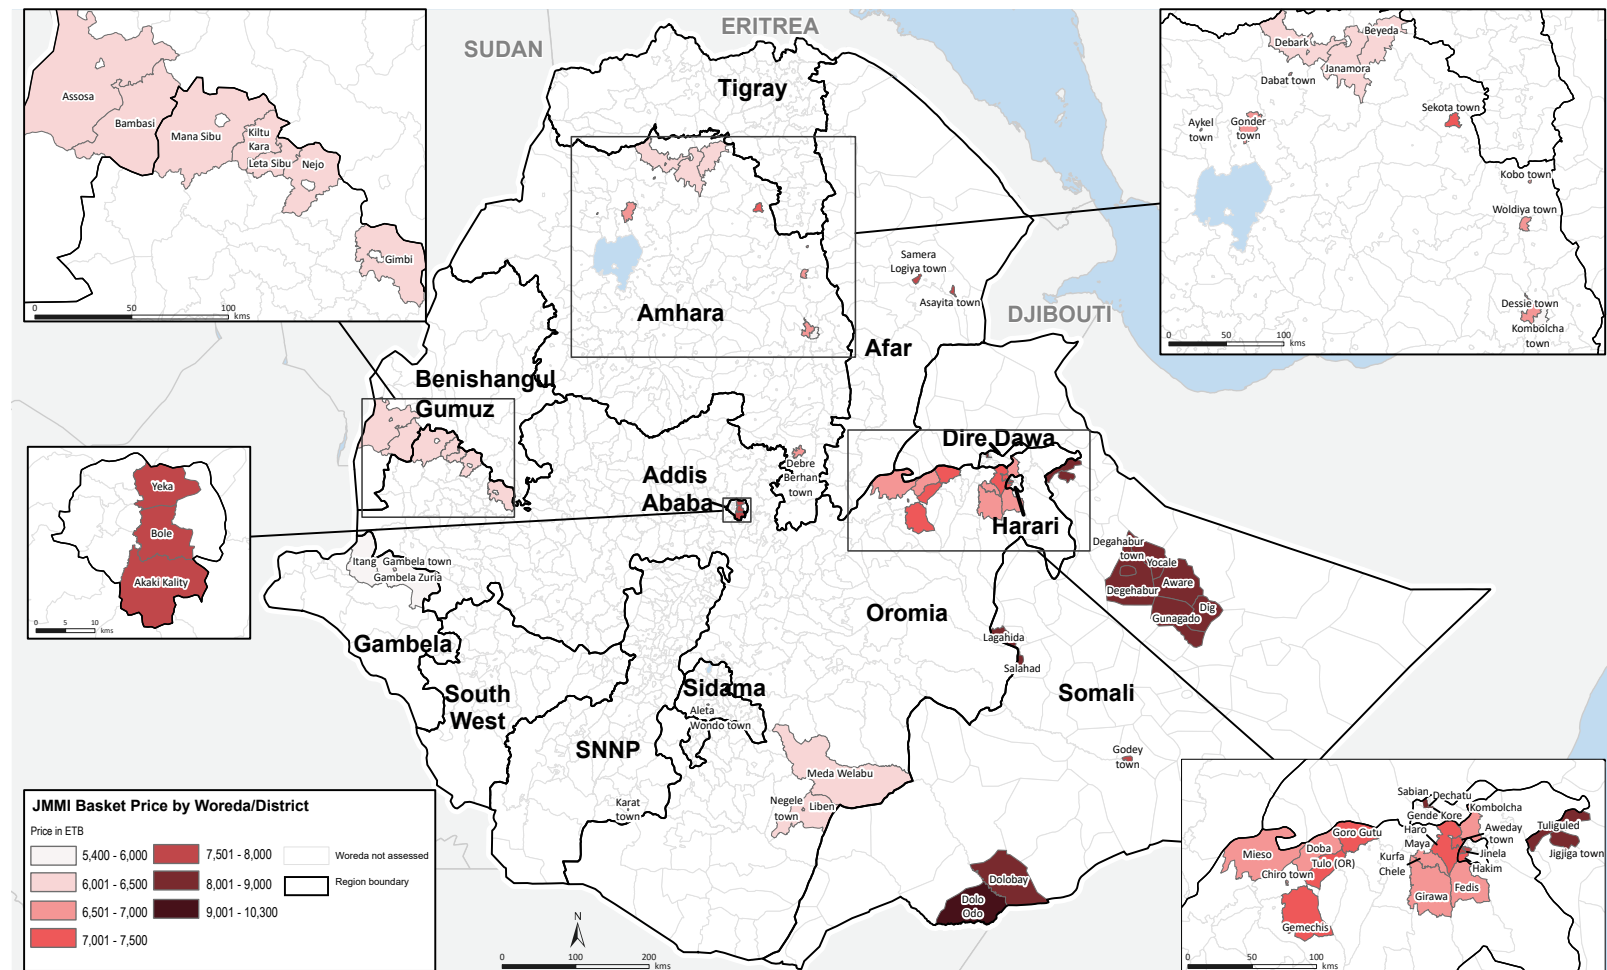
ERITREA
SUDAN
Tigray
Amhara
Afar
DJIBOUTI
Benishangul Gumuz
Addis Ababa
Dire Dawa
Harari
Oromia
Somali
Gambela
South West
SNNP
Sidama

Assosa
Bambasi
Mana Sibu
Kiltu Kara
Leta Sibu
Nejo
Gimbi
0 50 100 kms

Debark
Beyeda
Janamora
Dabat town
Aykel town
Gonder town
Sekota town
Kobo town
Woldiya town
Dessie town
Kombolcha town
0 50 100 kms

Samera Logiya town
Asayita town

Yeka
Bole
Akaki Kality
0 5 10 kms

Debre Berhan town
Itang
Gambela town
Gambela Zuria
Degahabur town
Yocale
Aware
Degehabur
Dig
Gunagado
Lagahida
Salahad
Godey town
Aleta Wondo town
Meda Welabu
Negele town
Liben
Karat town
Dolobay
Dolo Odo

Sabian
Dechatu
Kombolcha
Gende Kore
Haro Maya
Aweday town
Tuliguled
Jigjiga town
Mieso
Goro Gutu
Doba
Tulo (OR)
Chiro town
Kurfa Chele
Jinela
Hakim
Fedis
Girawa
Gemechis
0 50 100 kms

JMMI Basket Price by Woreda/District
Price in ETB
5,400 - 6,000
6,001 - 6,500
6,501 - 7,000
7,001 - 7,500
7,501 - 8,000
8,001 - 9,000
9,001 - 10,300
Woreda not assessed
Region boundary

N
0 100 200 kms